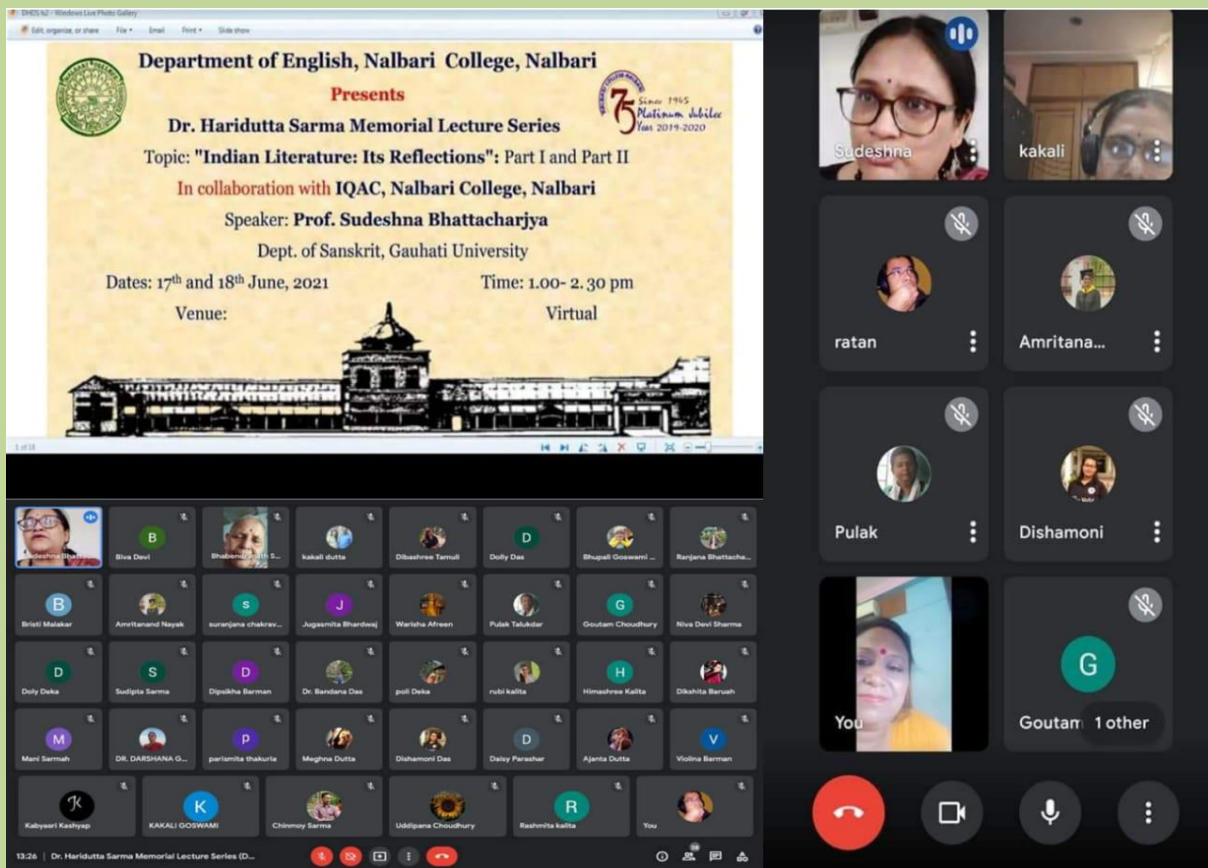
DHDS 62 - Windows Live Photo Gallery

Edit, organize, or share File Email Print Slide show

Department of English, Nalbari College, Nalbari

Presents

Dr. Haridutta Sarma Memorial Lecture Series

Topic: "Indian Literature: Its Reflections": Part I and Part II

In collaboration with IQAC, Nalbari College, Nalbari

Speaker: Prof. Sudeshna Bhattacharjya

Dept. of Sanskrit, Gauhati University

Dates: 17$^{th}$ and 18$^{th}$ June, 2021

Time: 1.00- 2. 30 pm

Venue: Virtual

75 Since 1945 Platinum Jubilee Year 2019-2020

Sudeshna Bhatt... Biva Devi Bhabendranath S... kakali dutta Dibashree Tamuli Dolly Das Bhupali Goswami ... Ranjana Bhattacha...

Bristi Malakar Amritanand Nayak suranjana chakrav... Jugasmita Bhardwaj Warisha Afreen Pulak Talukdar Goutam Choudhury Niva Devi Sharma

Doly Deka Sudipta Sarma Dipsikha Barman Dr. Bandana Das poli Deka rubi kalita Himashree Kalita Dikshita Baruah

Mani Sarmah DR. DARSHANA G... parismita thakuria Meghna Dutta Dishamoni Das Daisy Parashar Ajanta Dutta Violina Barman

Kabyasri Kashyap KAKALI GOSWAMI Chinmoy Sarma Uddipana Choudhury Rashmita kalita You

13:26 | Dr. Haridutta Sarma Memorial Lecture Series (D...

Sudeshna
kakali
ratan
Amritana...
Pulak
Dishamoni
You
Goutam
1 other